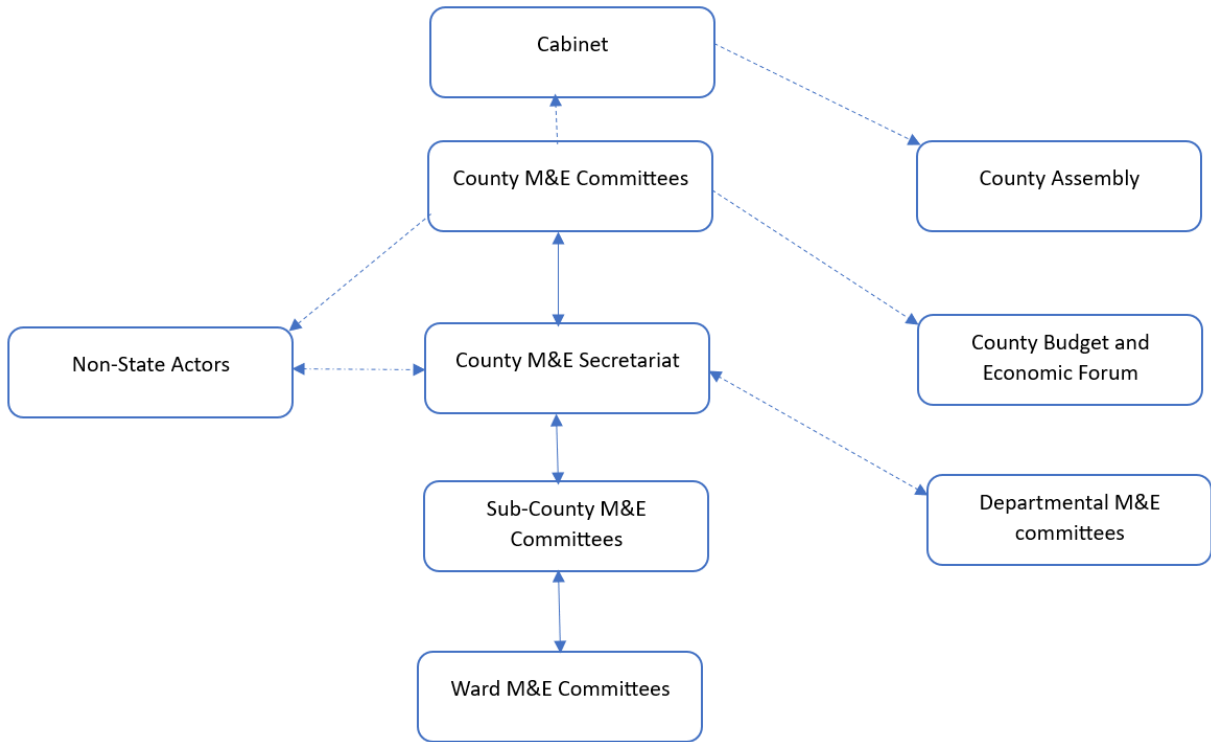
Cabinet

County Assembly

County M&E Committees

Non-State Actors

County M&E Secretariat

County Budget and Economic Forum

Sub-County M&E Committees

Departmental M&E committees

Ward M&E Committees